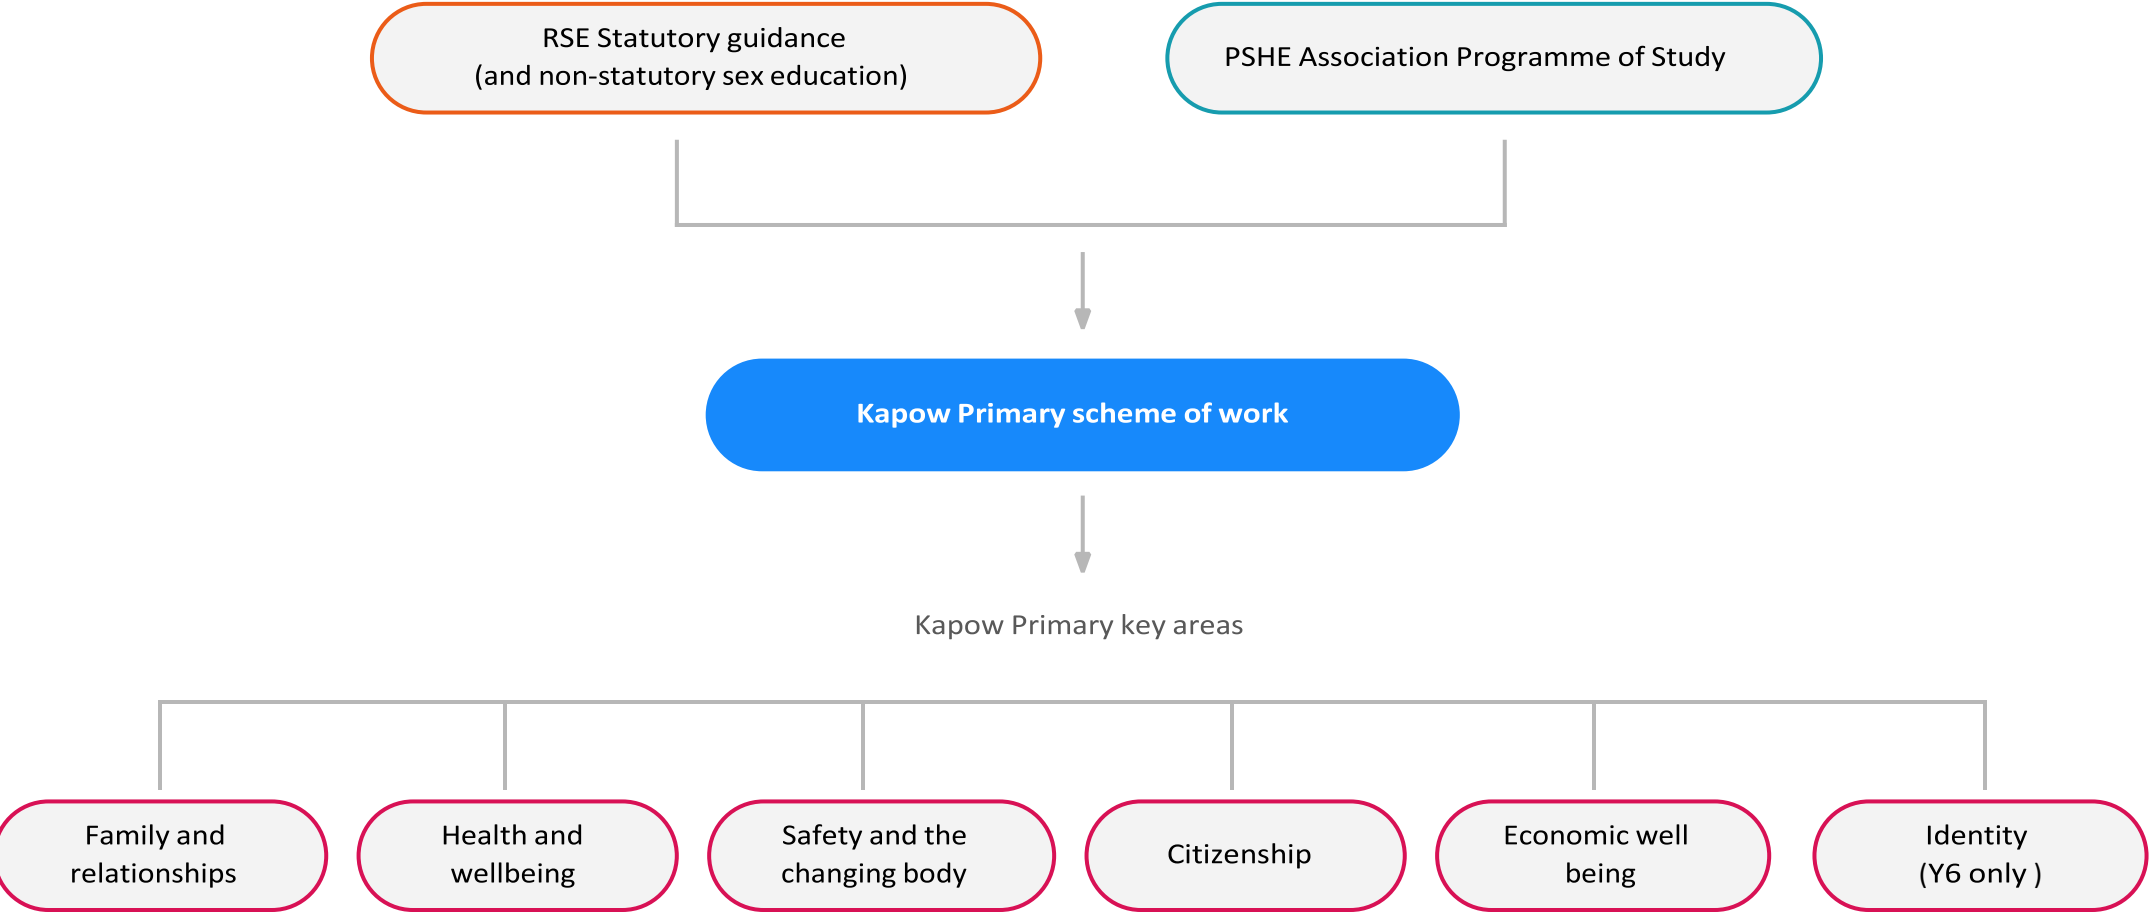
RSE Statutory guidance
(and non-statutory sex education)

PSHE Association Programme of Study

Kapow Primary scheme of work

Kapow Primary key areas

Family and relationships

Health and wellbeing

Safety and the changing body

Citizenship

Economic well being

Identity
(Y6 only )